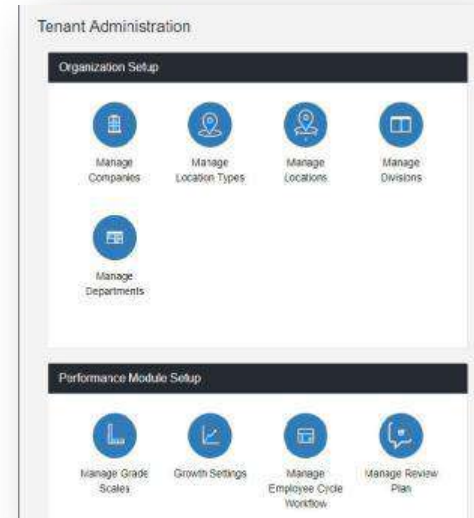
Tenant Administration

Organization Setup

Manage Companies

Manage Location Types

Manage Locations

Manage Divisions

Manage Departments

Performance Module Setup

Manage Grade Scales

Growth Settings

Manage Employee Cycle Workflow

Manage Review Plan